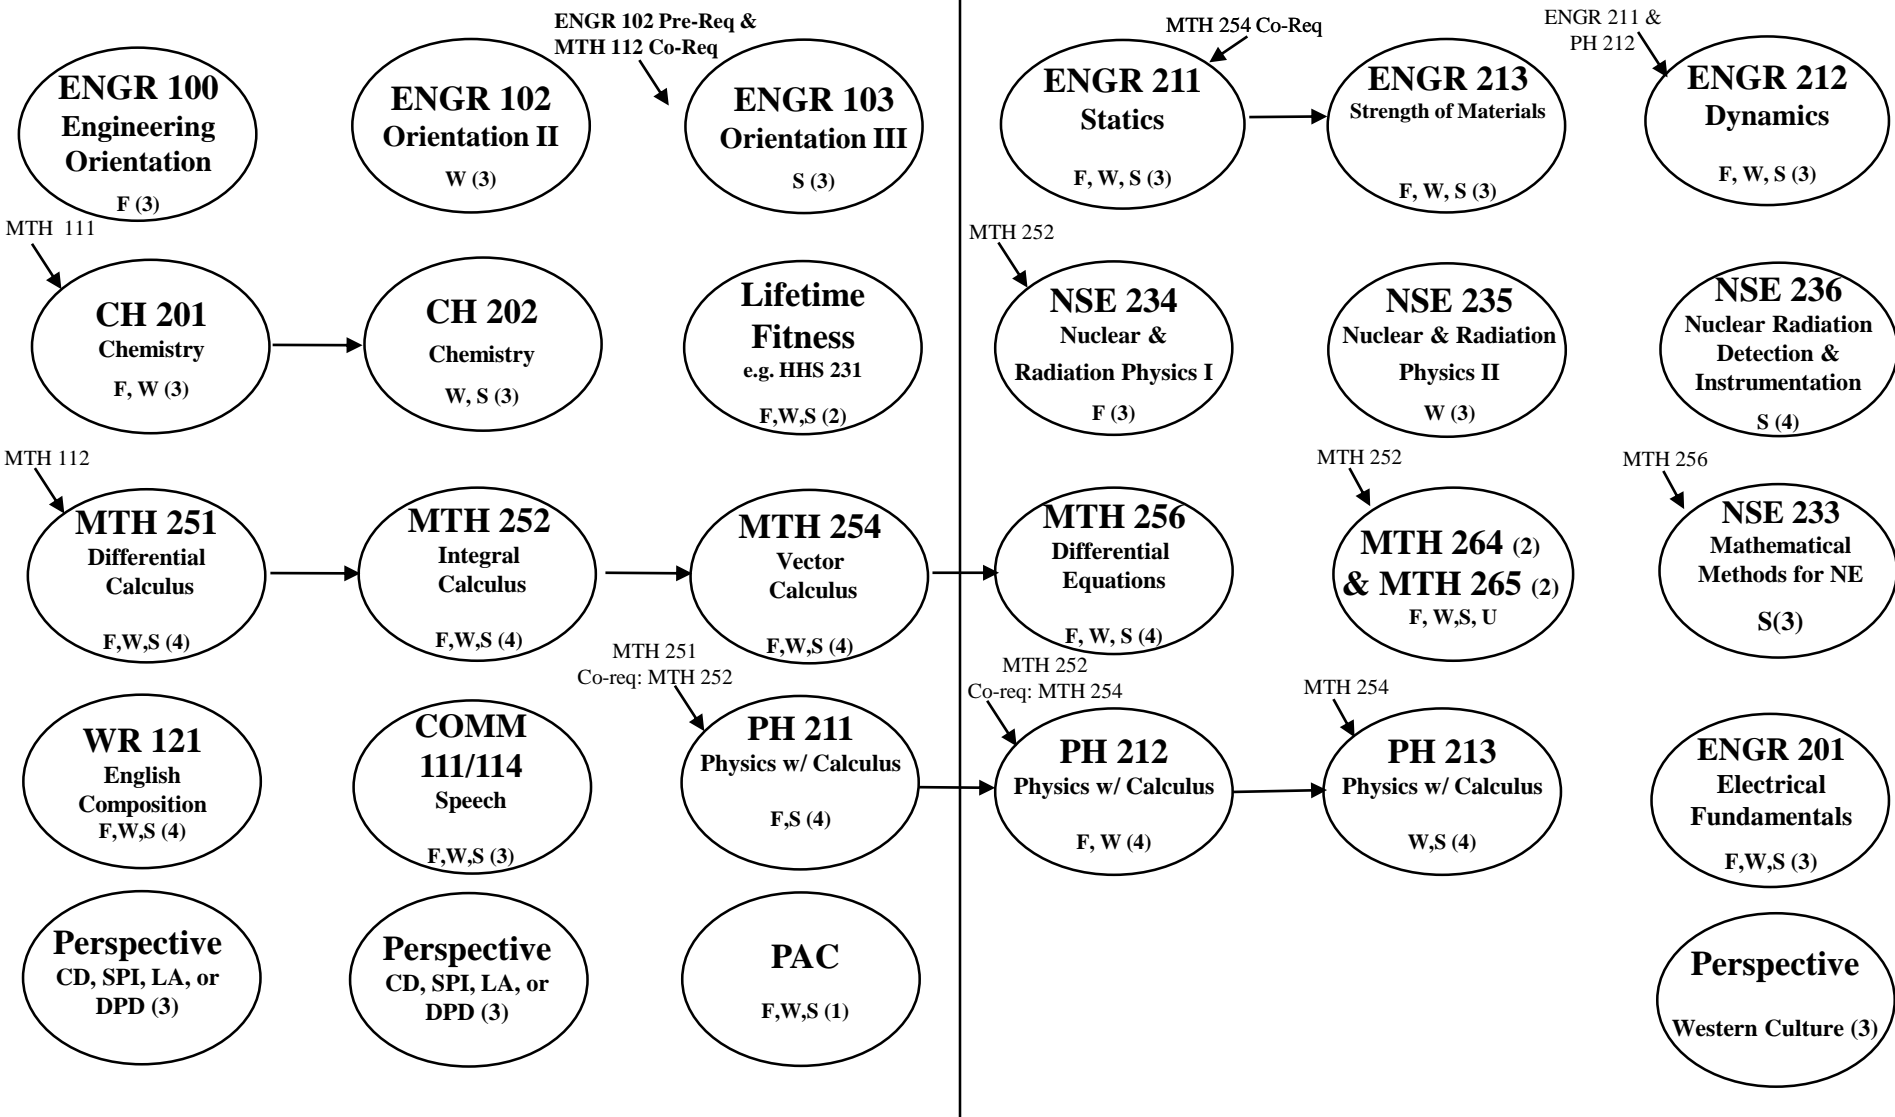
ENGR 100
Engineering Orientation
F (3)

ENGR 102
Orientation II
W (3)

ENGR 102 Pre-Req & MTH 112 Co-Req

ENGR 103
Orientation III
S (3)

MTH 111

CH 201
Chemistry
F, W (3)

CH 202
Chemistry
W, S (3)

Lifetime Fitness
e.g. HHS 231
F,W,S (2)

MTH 112

MTH 251
Differential Calculus
F,W,S (4)

MTH 252
Integral Calculus
F,W,S (4)

MTH 254
Vector Calculus
F,W,S (4)

WR 121
English Composition
F,W,S (4)

COMM 111/114
Speech
F,W,S (3)

MTH 251
Co-req: MTH 252

PH 211
Physics w/ Calculus
F,S (4)

Perspective
CD, SPI, LA, or DPD (3)

Perspective
CD, SPI, LA, or DPD (3)

PAC
F,W,S (1)

MTH 254 Co-Req

ENGR 211
Statics
F, W, S (3)

ENGR 213
Strength of Materials
F, W, S (3)

ENGR 211 & PH 212

ENGR 212
Dynamics
F, W, S (3)

MTH 252

NSE 234
Nuclear & Radiation Physics I
F (3)

NSE 235
Nuclear & Radiation Physics II
W (3)

NSE 236
Nuclear Radiation Detection & Instrumentation
S (4)

MTH 256
Differential Equations
F, W, S (4)

MTH 252

MTH 264 (2) & MTH 265 (2)
F, W,S, U

MTH 256

NSE 233
Mathematical Methods for NE
S(3)

MTH 252
Co-req: MTH 254

PH 212
Physics w/ Calculus
F, W (4)

MTH 254

PH 213
Physics w/ Calculus
W,S (4)

ENGR 201
Electrical Fundamentals
F,W,S (3)

Perspective
Western Culture (3)